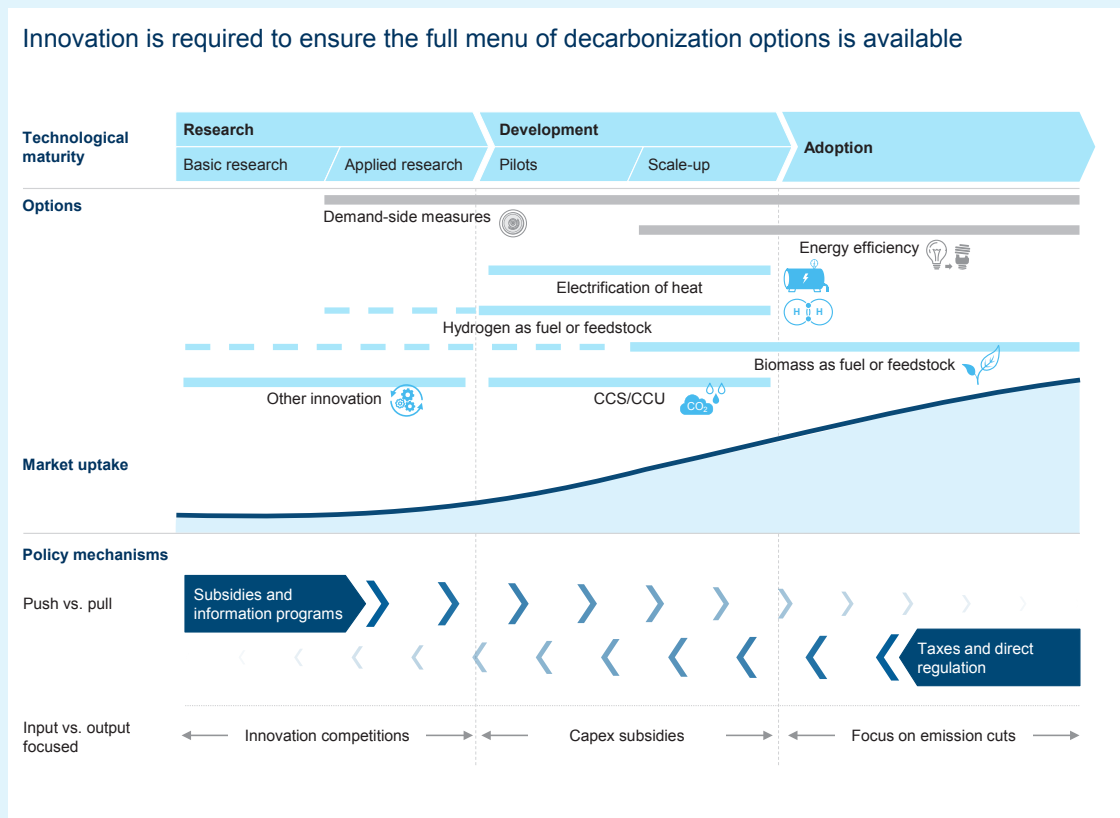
Innovation is required to ensure the full menu of decarbonization options is available

Technological maturity

Research
Basic research
Applied research

Development
Pilots
Scale-up

Adoption

Options

Demand-side measures

Energy efficiency

Electrification of heat

Hydrogen as fuel or feedstock

H H

Biomass as fuel or feedstock

Other innovation

CCS/CCU

$CO_2$

Market uptake

Policy mechanisms

Push vs. pull

Subsidies and information programs

Taxes and direct regulation

Input vs. output focused

Innovation competitions

Capex subsidies

Focus on emission cuts